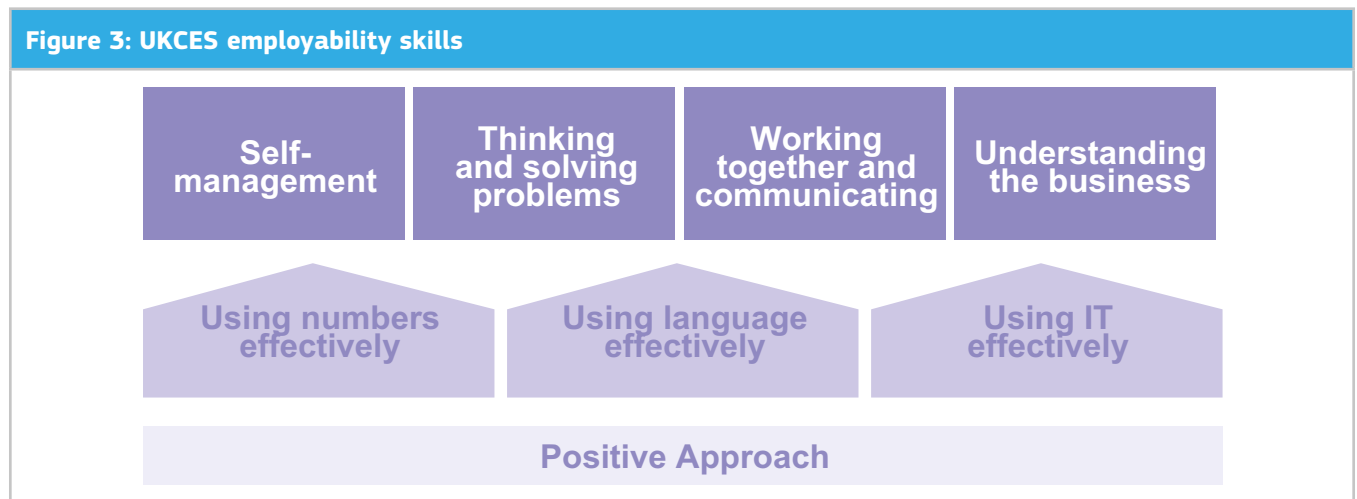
Figure 3: UKCES employability skills

Self-management

Thinking and solving problems

Working together and communicating

Understanding the business

Using numbers effectively

Using language effectively

Using IT effectively

Positive Approach